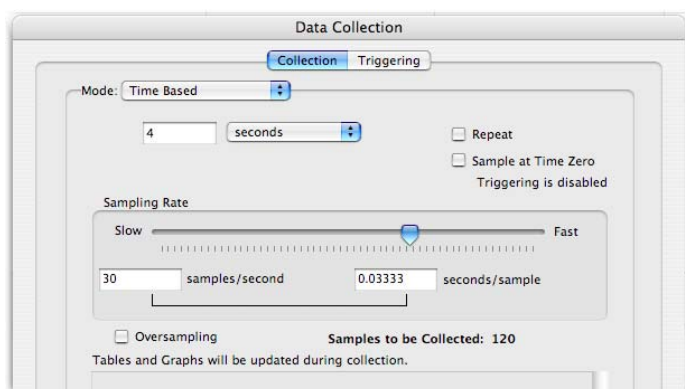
Data Collection

Collection Triggering

Mode: Time Based

4 seconds

Repeat

Sample at Time Zero

Triggering is disabled

Sampling Rate

Slow Fast

30 samples/second 0.03333 seconds/sample

Oversampling

Samples to be Collected: 120

Tables and Graphs will be updated during collection.